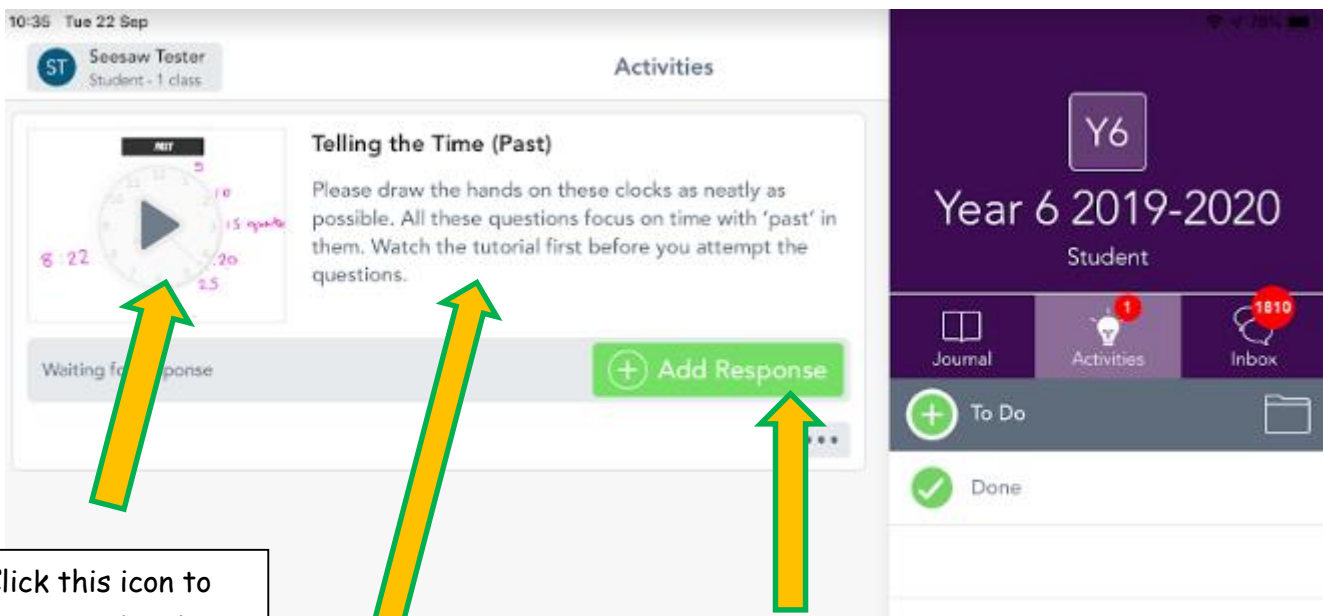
10:35 Tue 22 Sep

ST Seesaw Tester
Student - 1 class

Activities

PAST
5
10
15 quarter
8:22
20
25

Telling the Time (Past)

Please draw the hands on these clocks as neatly as possible. All these questions focus on time with 'past' in them. Watch the tutorial first before you attempt the questions.

Waiting fo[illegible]ponse

Add Response

•••

Y6

Year 6 2019-2020

Student

Journal

1
Activities

1810
Inbox

To Do

Done

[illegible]lick this icon to